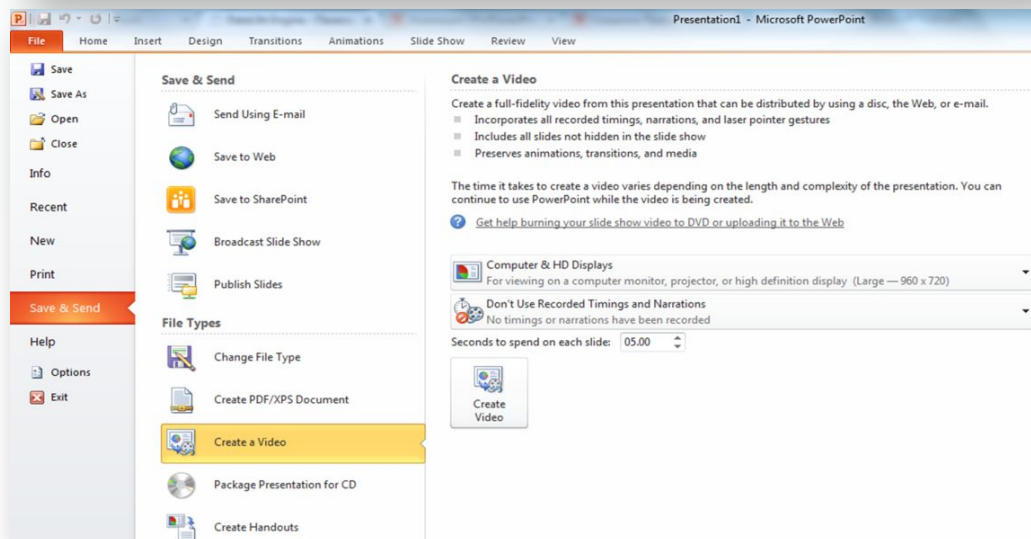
Presentation1 - Microsoft PowerPoint

File Home Insert Design Transitions Animations Slide Show Review View

Save
Save As
Open
Close
Info
Recent
New
Print
Save & Send
Help
Options
Exit

Save & Send

Send Using E-mail

Save to Web

Save to SharePoint

Broadcast Slide Show

Publish Slides

File Types

Change File Type

Create PDF/XPS Document

Create a Video

Package Presentation for CD

Create Handouts

Create a Video

Create a full-fidelity video from this presentation that can be distributed by using a disc, the Web, or e-mail.
Incorporates all recorded timings, narrations, and laser pointer gestures
Includes all slides not hidden in the slide show
Preserves animations, transitions, and media

The time it takes to create a video varies depending on the length and complexity of the presentation. You can continue to use PowerPoint while the video is being created.

Get help burning your slide show video to DVD or uploading it to the Web

Computer & HD Displays
For viewing on a computer monitor, projector, or high definition display (Large — 960 x 720)

Don't Use Recorded Timings and Narrations
No timings or narrations have been recorded

Seconds to spend on each slide: 05.00

Create Video